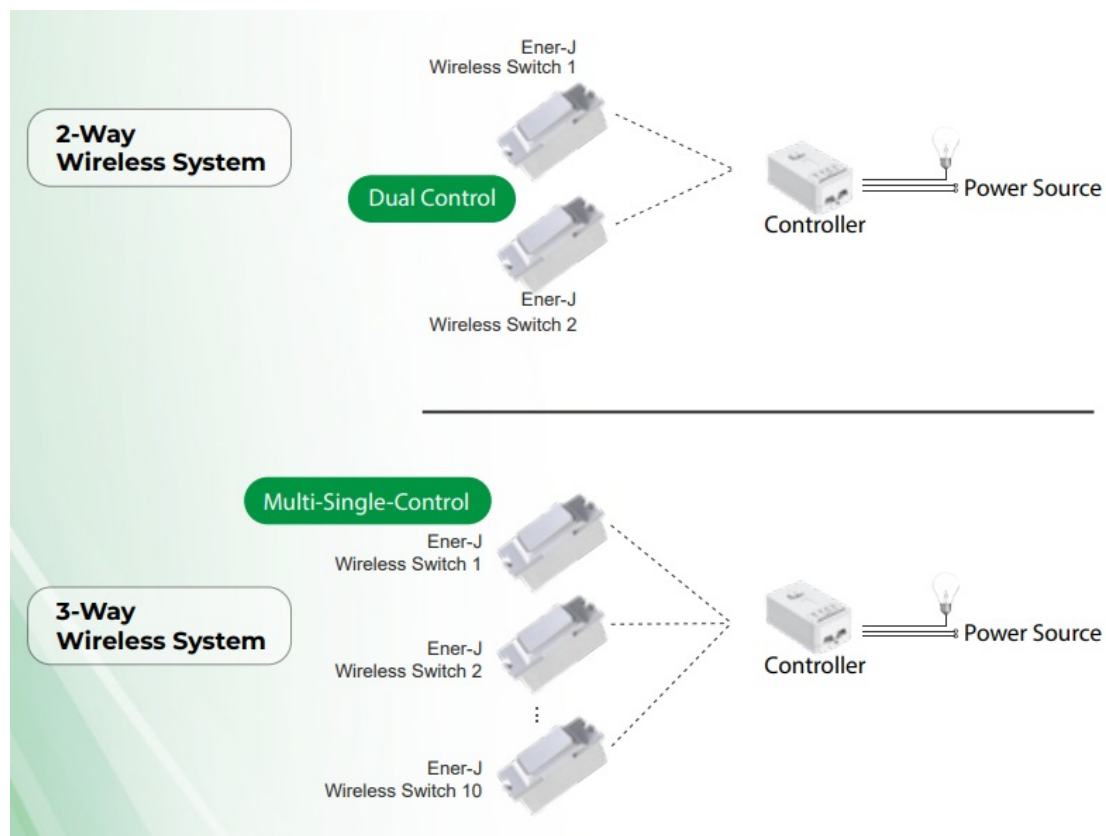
2-Way
Wireless System

Ener-J
Wireless Switch 1

Dual Control

Ener-J
Wireless Switch 2

Controller

Power Source

Multi-Single-Control

Ener-J
Wireless Switch 1

3-Way
Wireless System

Ener-J
Wireless Switch 2

Ener-J
Wireless Switch 10

Controller

Power Source